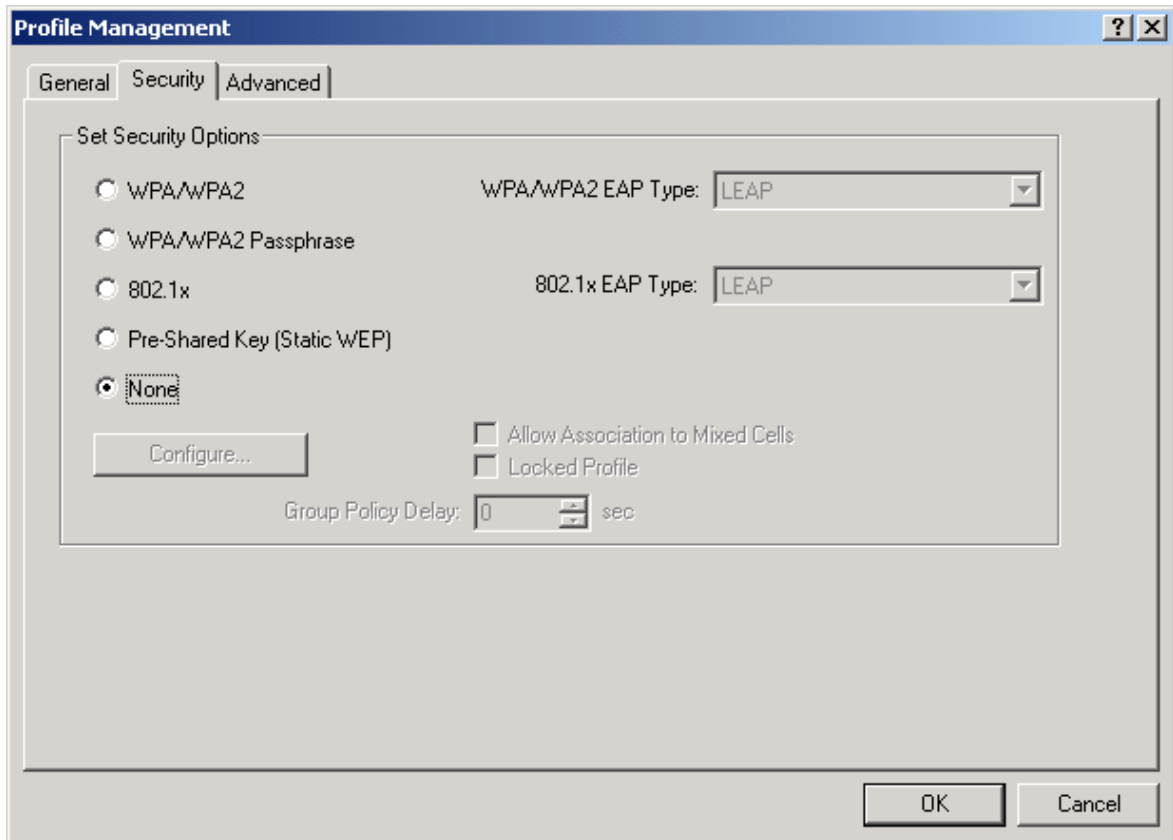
Profile Management

? X

General Security Advanced

Set Security Options

WPA/WPA2

WPA/WPA2 EAP Type: LEAP

WPA/WPA2 Passphrase

802.1x

802.1x EAP Type: LEAP

Pre-Shared Key (Static WEP)

None

Configure...

Allow Association to Mixed Cells

Locked Profile

Group Policy Delay: 0 sec

OK

Cancel